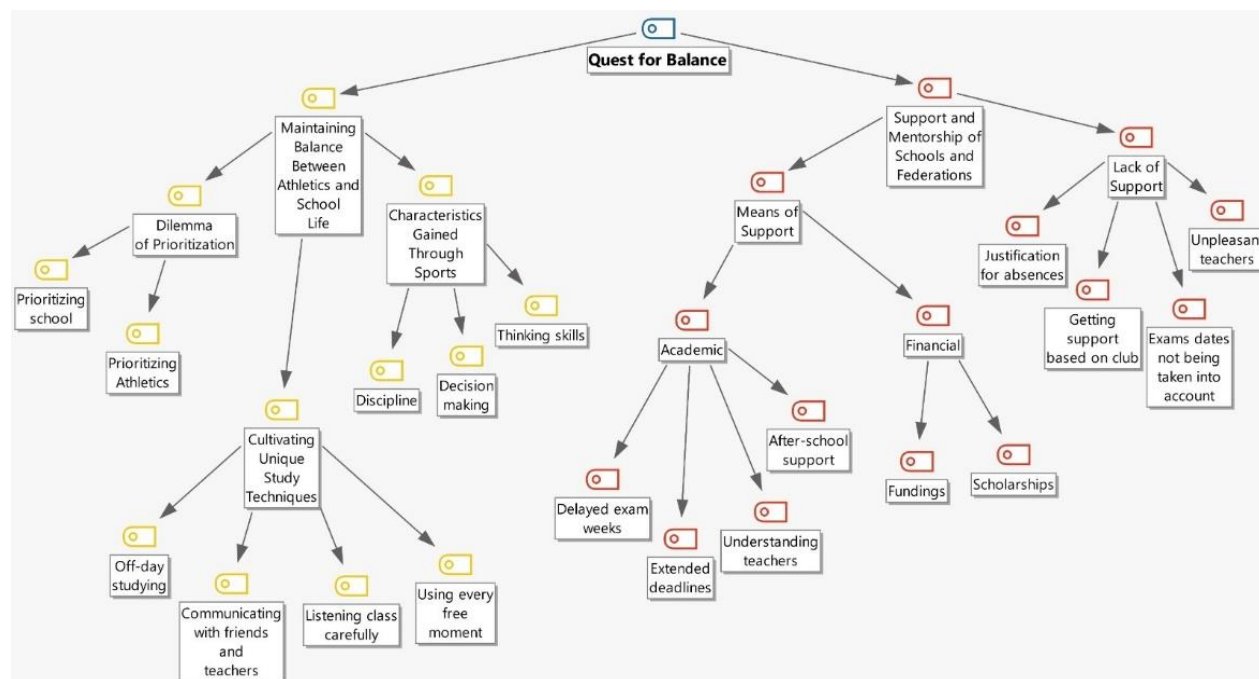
Quest for Balance

Maintaining Balance Between Athletics and School Life

Dilemma of Prioritization

Prioritizing school

Prioritizing Athletics

Characteristics Gained Through Sports

Discipline

Decision making

Thinking skills

Cultivating Unique Study Techniques

Off-day studying

Communicating with friends and teachers

Listening class carefully

Using every free moment

Support and Mentorship of Schools and Federations

Means of Support

Academic

Delayed exam weeks

Extended deadlines

Understanding teachers

After-school support

Financial

Fundings

Scholarships

Lack of Support

Justification for absences

Getting support based on club

Exams dates not being taken into account

Unpleasan teachers